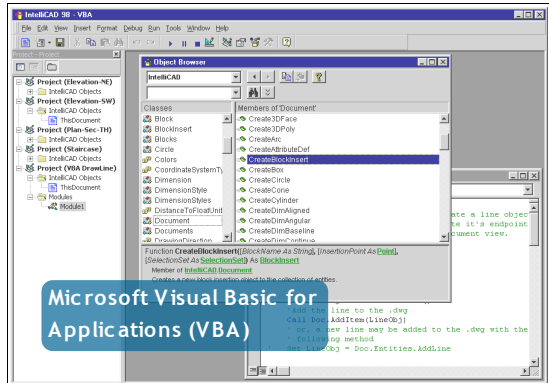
IntelliCAD 98 - VBA

File Edit View Insert Format Debug Run Tools Window Help

Project - Project

Project (Elevation-NE)
IntelliCAD Objects
Project (Elevation-SW)
IntelliCAD Objects
ThisDocument
Project (Plan-Sec-TH)
IntelliCAD Objects
Project (Staircase)
IntelliCAD Objects
Project (VBA DrawLine)
IntelliCAD Objects
ThisDocument
Modules
Module1

Object Browser

IntelliCAD

Classes
Block
BlockInsert
Blocks
Circle
Colors
CoordinateSystemTy
Dimension
DimensionStyle
DimensionStyles
DistanceToFloatUnit
Document
Documents
DrawingDirection

Members of 'Document'
Create3DFace
Create3DPoly
CreateArc
CreateAttributeDef
CreateBlockInsert
CreateBox
CreateCircle
CreateCone
CreateCylinder
CreateDimAligned
CreateDimAngular
CreateDimBaseline
CreateDimContinue

Function CreateBlockInsert([BlockName As String], [InsertionPoint As Point], [SelectionSet As SelectionSet]) As BlockInsert
Member of IntelliCAD.Document
Creates a new block insertion object to the collection of entities.

te a line objec
te it's endpoint
ocument view.

Microsoft Visual Basic for Applications (VBA)

' Add the line to the .dwg
Call Doc.AddItem(LineObj)
' or, a new line may be added to the .dwg with the
' following method
' Set LineObj = Doc.Entities.AddLine